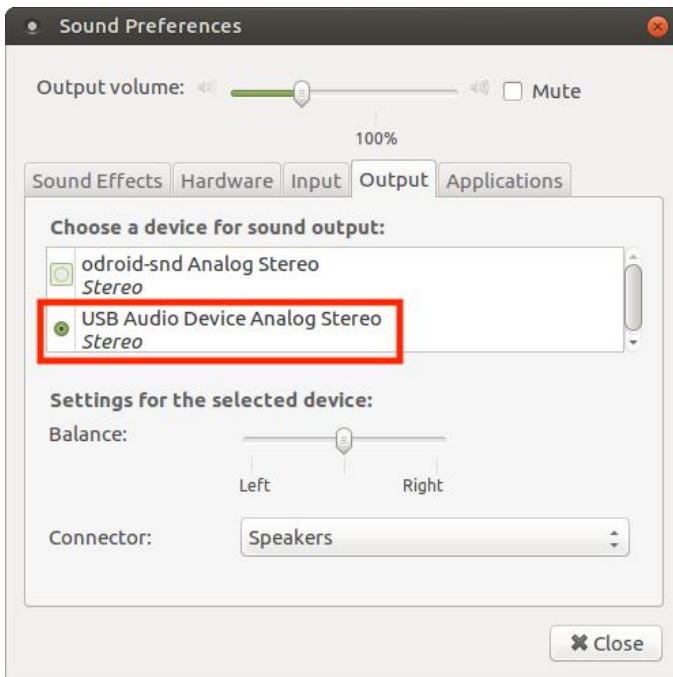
Sound Preferences

Output volume:

Mute

100%

Sound Effects Hardware Input Output Applications

Choose a device for sound output:

odroid-snd Analog Stereo
*Stereo*

USB Audio Device Analog Stereo
*Stereo*

Settings for the selected device:

Balance:

Left Right

Connector: Speakers

Close